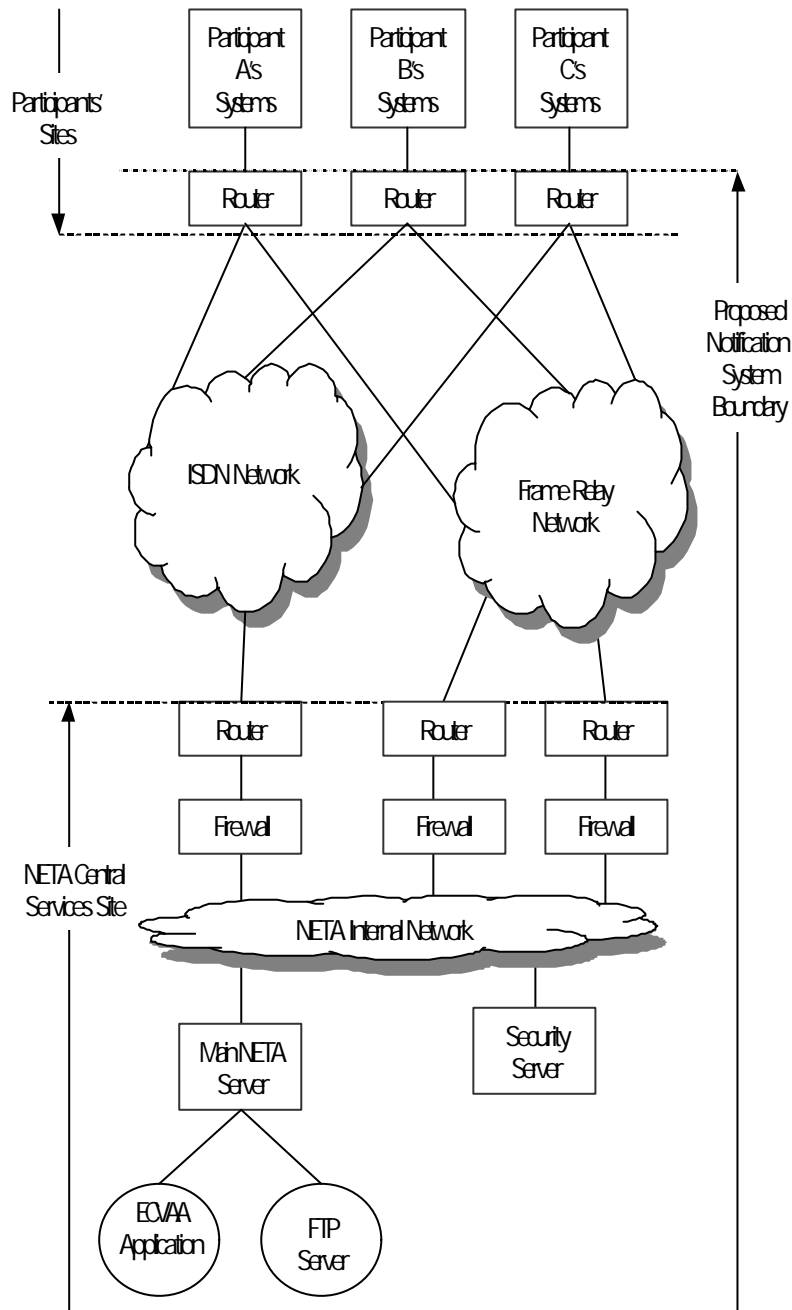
Participants' Sites

Participant A's Systems

Participant B's Systems

Participant C's Systems

Router

Router

Router

Proposed Notification System Boundary

ISDN Network

Frame Relay Network

Router

Router

Router

Firewall

Firewall

Firewall

NETA Central Services Site

NETA Internal Network

Main NETA Server

Security Server

ECVAA Application

FTP Server